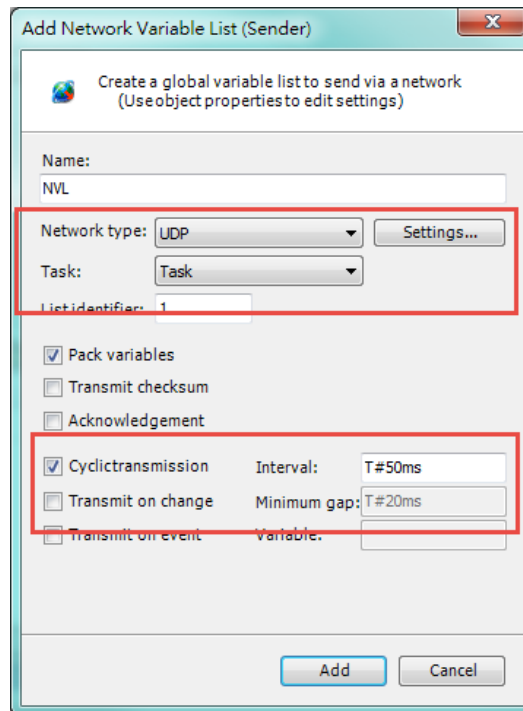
Add Network Variable List (Sender)

Create a global variable list to send via a network
(Use object properties to edit settings)

Name:
NVL

Network type: UDP Settings...
Task: Task
List identifier: 1

Pack variables
Transmit checksum
Acknowledgement

Cyclictransmission Interval: T#50ms
Transmit on change Minimum gap: T#20ms
Transmit on event Variable:

Add Cancel